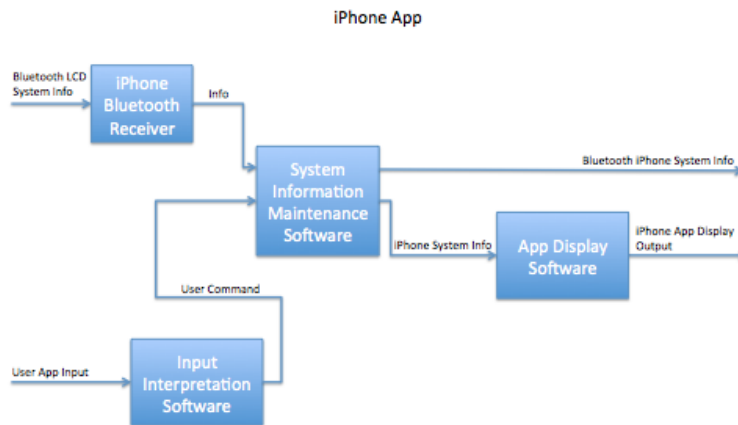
iPhone App

Bluetooth LCD System Info

iPhone Bluetooth Receiver

Info

System Information Maintenance Software

Bluetooth iPhone System Info

iPhone System Info

App Display Software

iPhone App Display Output

User Command

User App Input

Input Interpretation Software